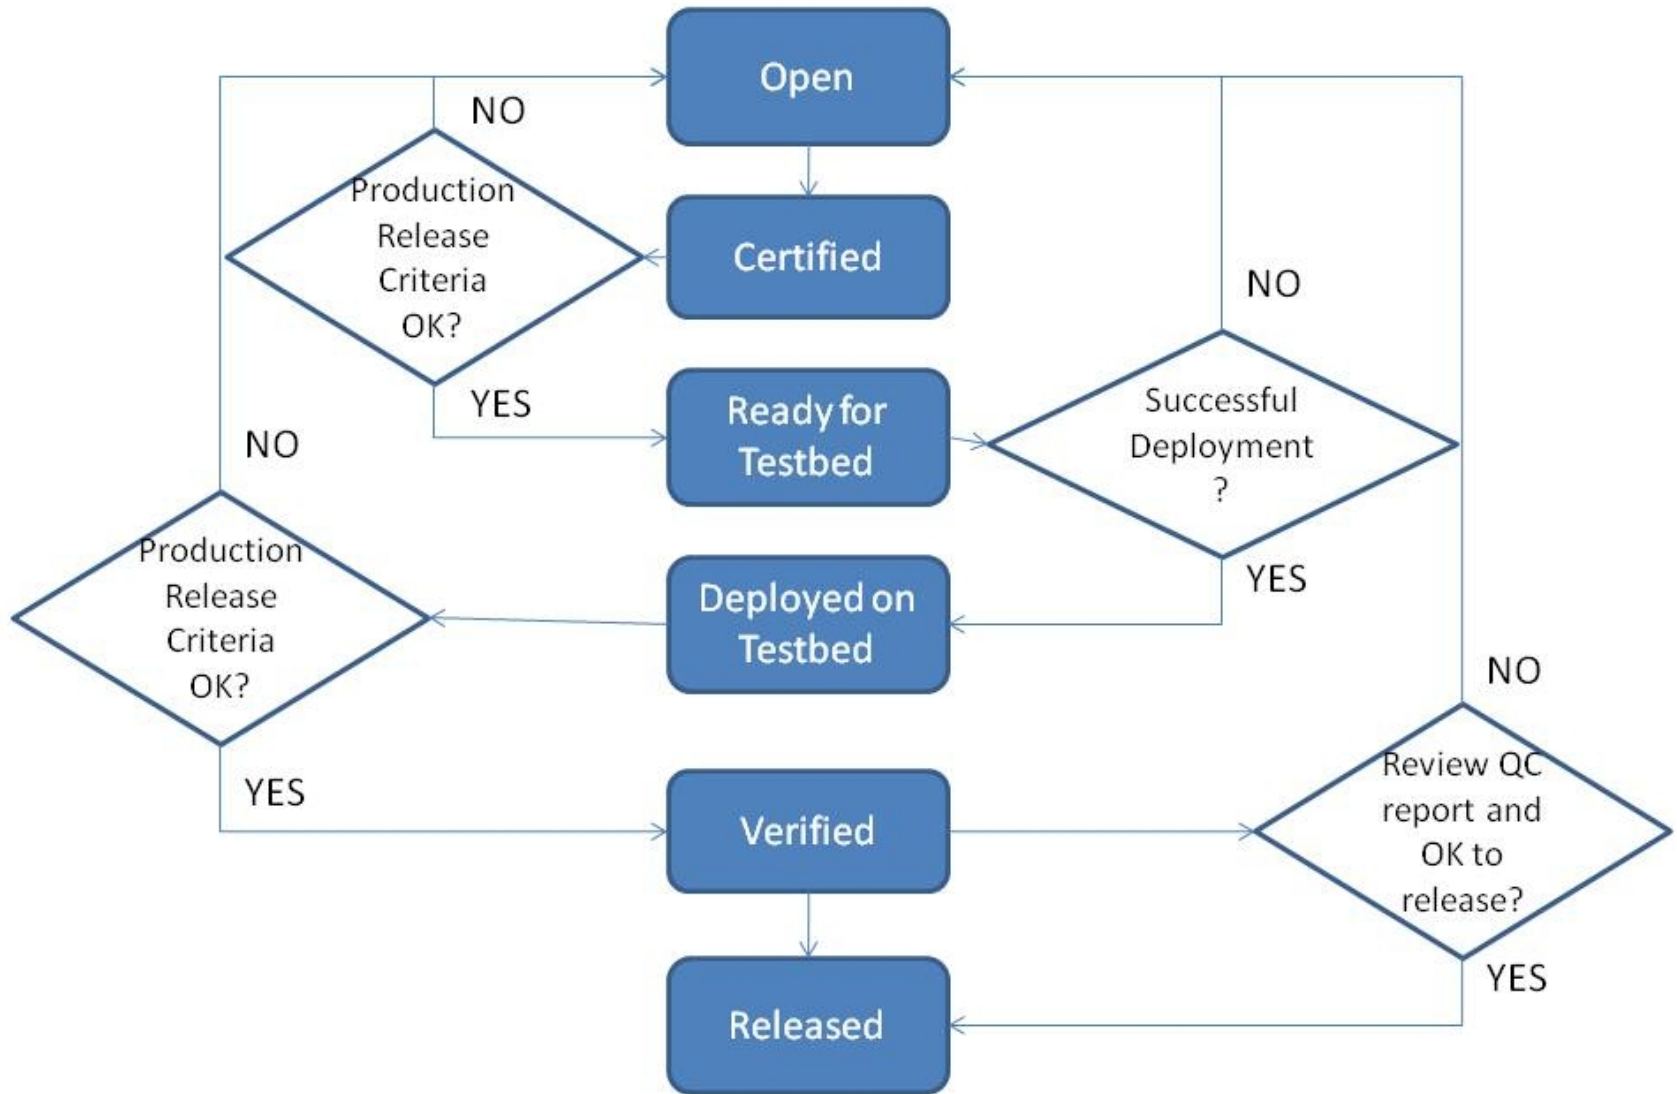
Open

NO

Production Release Criteria OK?

Certified

NO

YES

Ready for Testbed

Successful Deployment ?

NO

Production Release Criteria OK?

YES

Deployed on Testbed

NO

YES

Verified

Review QC report and OK to release?

Released

YES